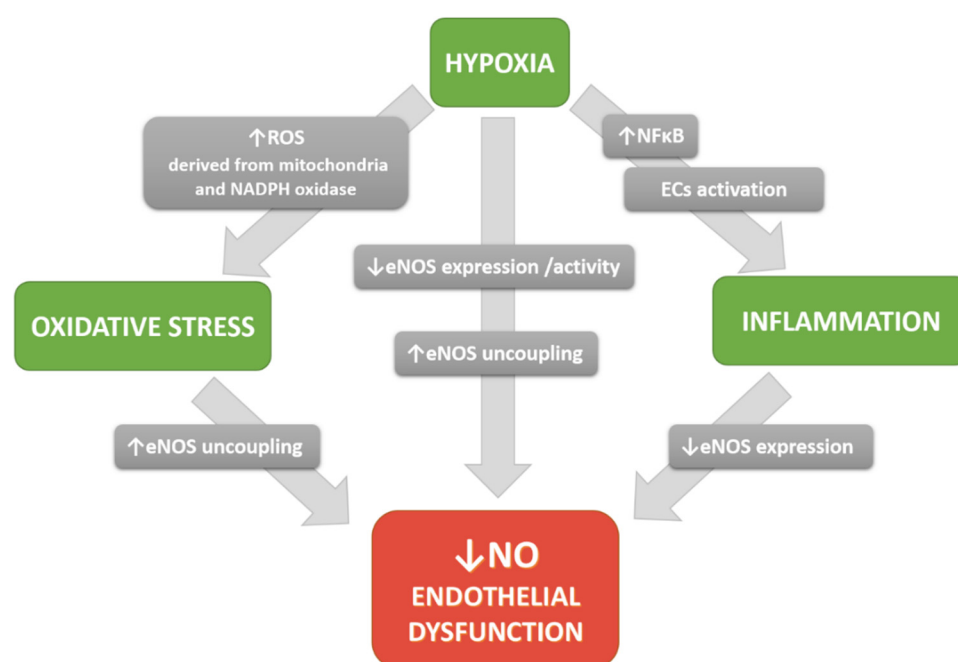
HYPOXIA

↑ROS derived from mitochondria and NADPH oxidase

↓eNOS expression /activity

↑eNOS uncoupling

↑NFκB

ECs activation

OXIDATIVE STRESS

INFLAMMATION

↑eNOS uncoupling

↓eNOS expression

↓NO
ENDOTHELIAL DYSFUNCTION